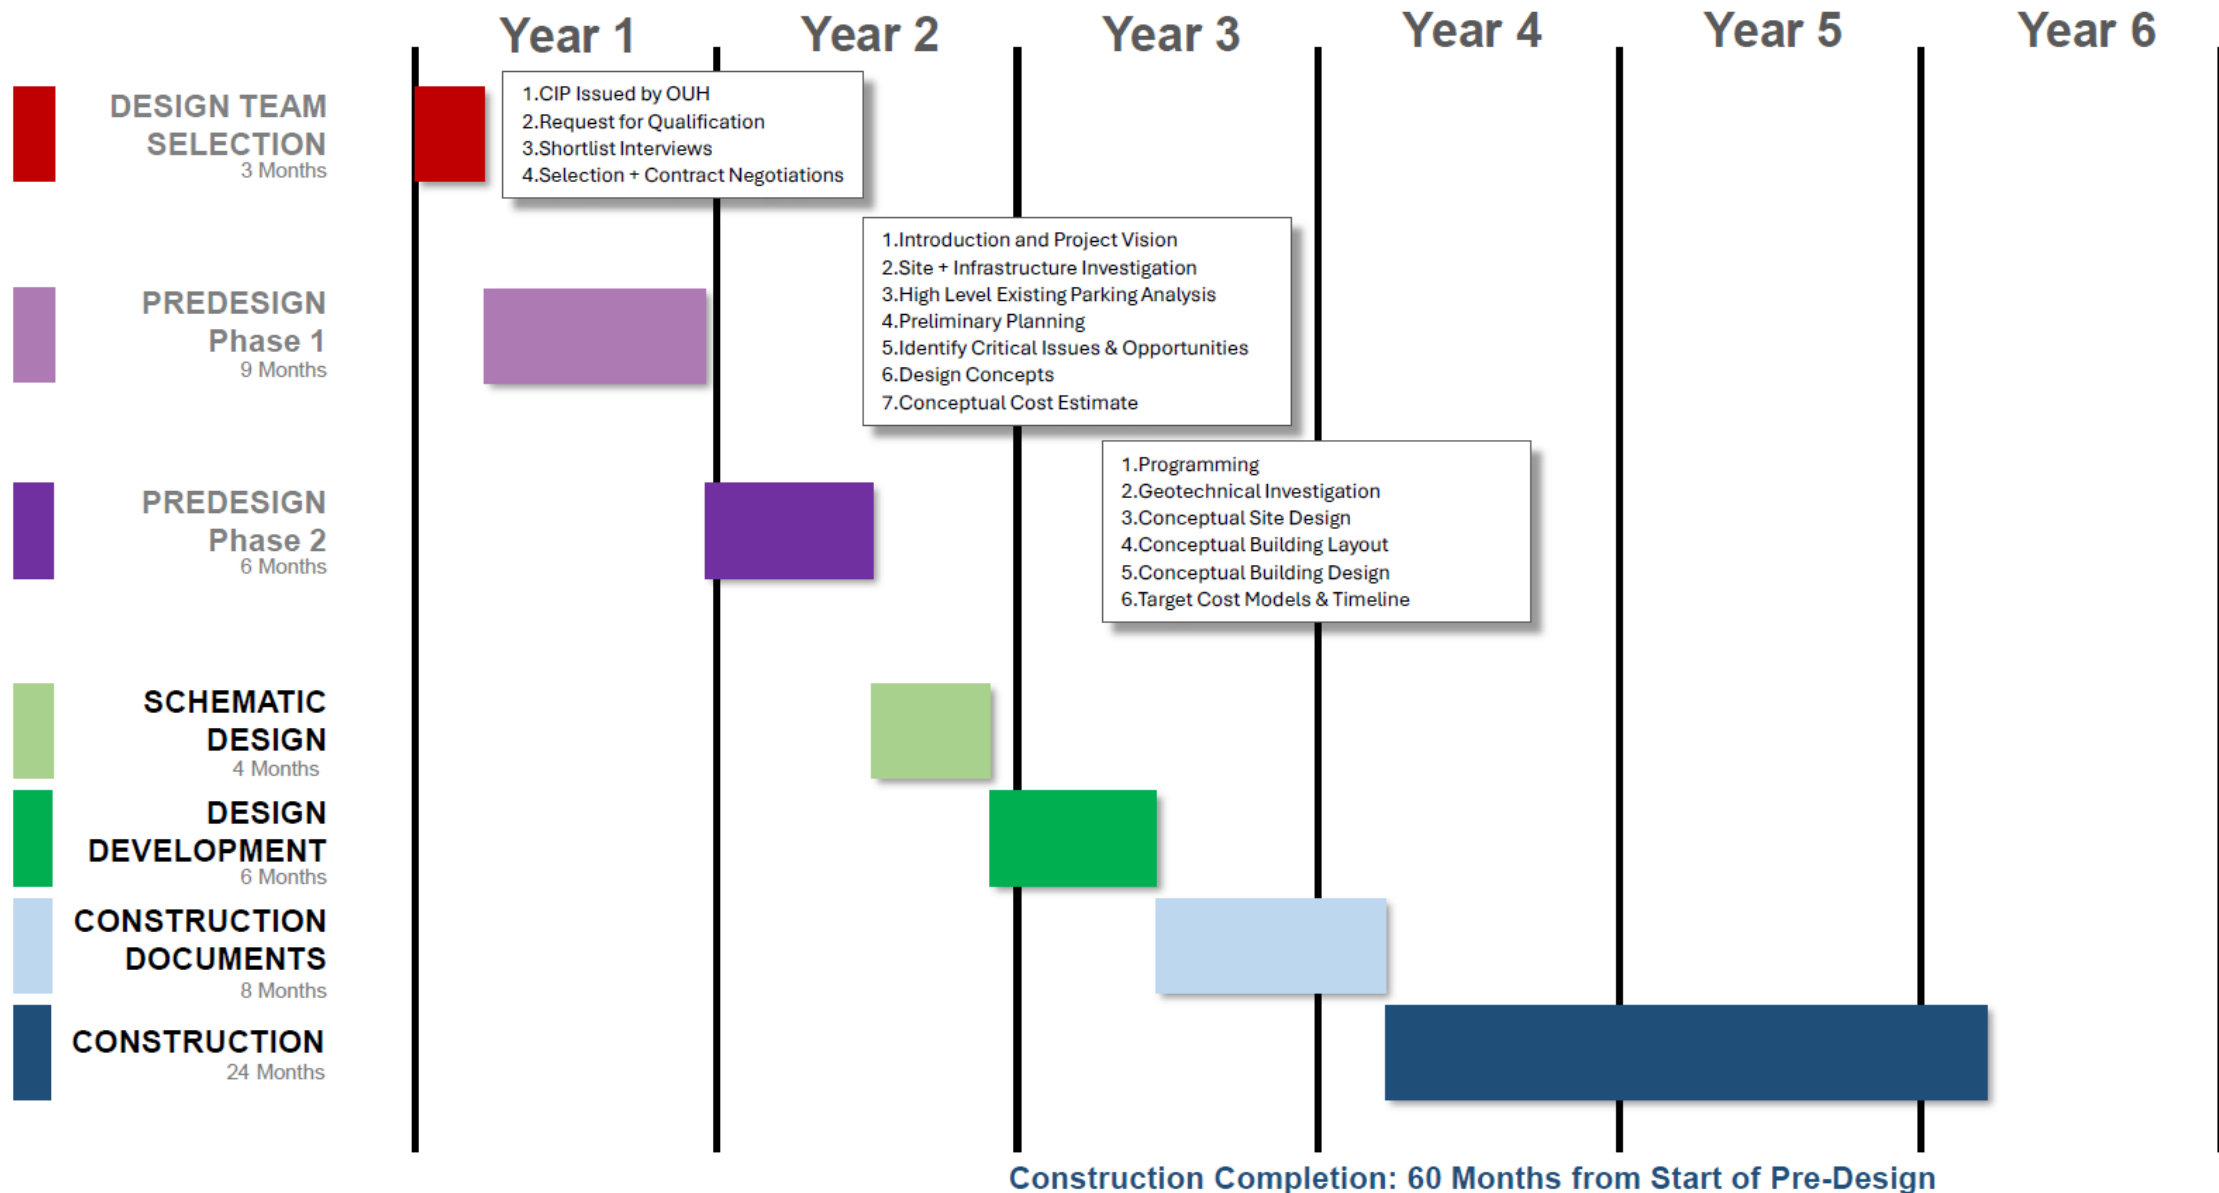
Year 1 Year 2 Year 3 Year 4 Year 5 Year 6

DESIGN TEAM SELECTION
3 Months

1.CIP Issued by OUH
2.Request for Qualification
3.Shortlist Interviews
4.Selection + Contract Negotiations

1.Introduction and Project Vision
2.Site + Infrastructure Investigation
3.High Level Existing Parking Analysis
4.Preliminary Planning
5.Identify Critical Issues & Opportunities
6.Design Concepts
7.Conceptual Cost Estimate

PREDESIGN Phase 1
9 Months

1.Programming
2.Geotechnical Investigation
3.Conceptual Site Design
4.Conceptual Building Layout
5.Conceptual Building Design
6.Target Cost Models & Timeline

PREDESIGN Phase 2
6 Months

SCHEMATIC DESIGN
4 Months

DESIGN DEVELOPMENT
6 Months

CONSTRUCTION DOCUMENTS
8 Months

CONSTRUCTION
24 Months

Construction Completion: 60 Months from Start of Pre-Design